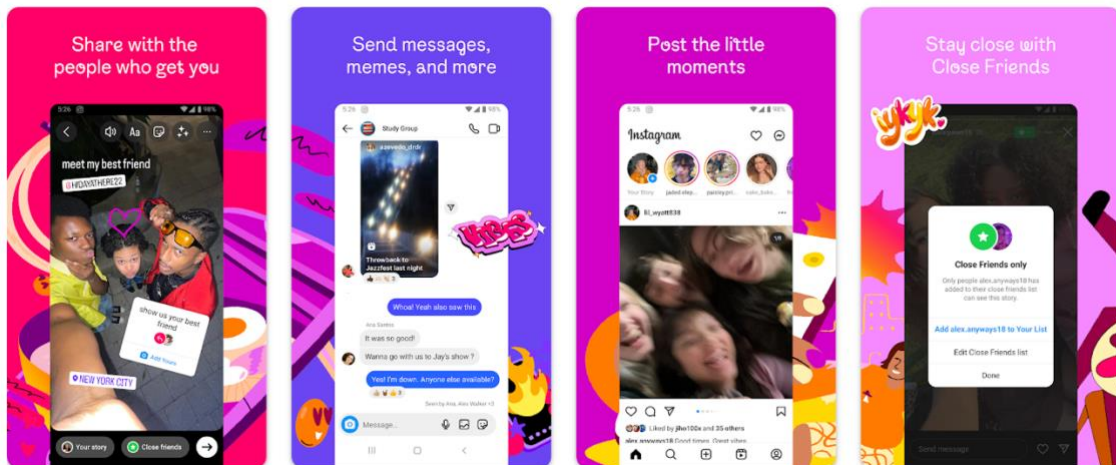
Share with the people who get you

5:26

Aa

meet my best friend

@HIDAYATHERE22

show us your best friend

Add Yours

NEW YORK CITY

Your story

Close friends

Send messages, memes, and more

5:26

Study Group

azevedo_drdr

Throwback to Jazzfest last night

YAAAS

Whoa! Yeah also saw this

Ana Santos

It was so good!

Wanna go with us to Jay's show ?

Yes! I'm down. Anyone else available?

Seen by Ana, Alex Walker +3

Message...

Post the little moments

5:26

Instagram

Your Story

jaded.elep...

paisley.pri...

cake_bake...

lil_wyatt838

Liked by jiho100x and 25 others

alex.anyways18 Good times. Great vibes.

Stay close with Close Friends

iykyk.

Close Friends only

Only people alex.anyways18 has added to their close friends list can see this story.

Add alex.anyways18 to Your List

Edit Close Friends list

Done

Send message